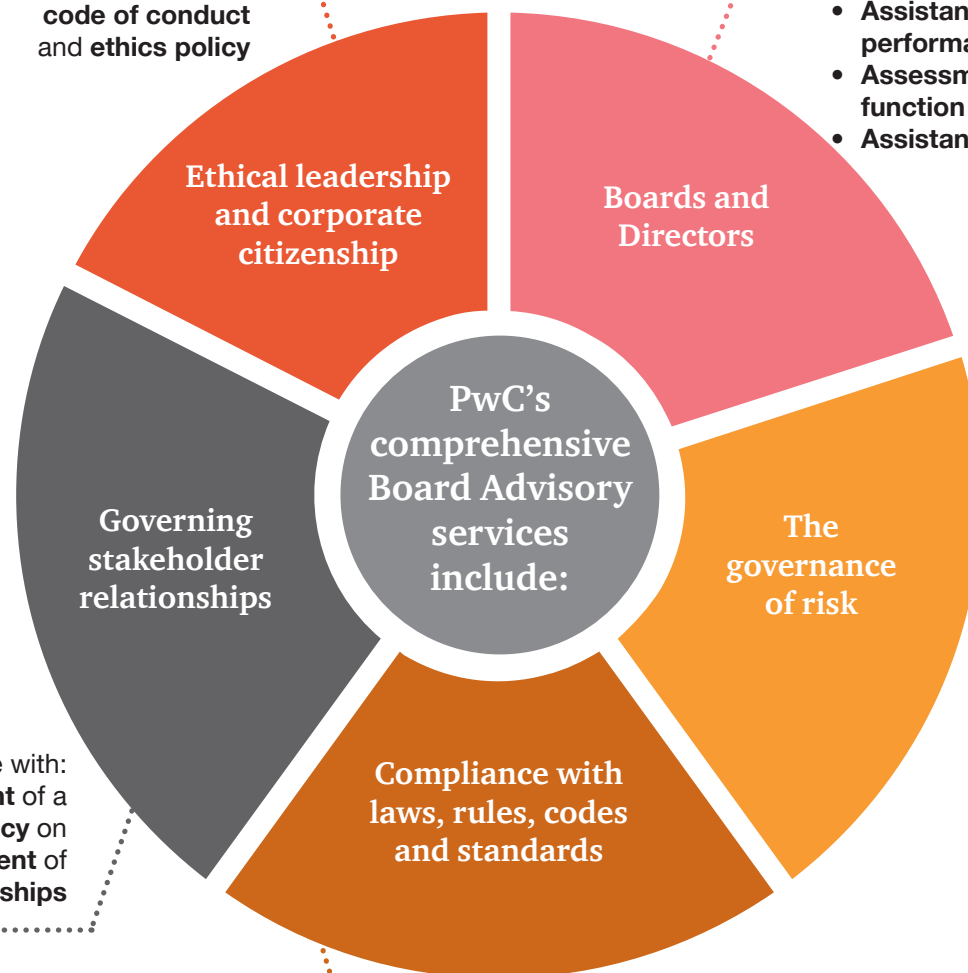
code of conduct and ethics policy

• Assistan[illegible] performa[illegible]
• Assessm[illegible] function
• Assistan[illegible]

Ethical leadership and corporate citizenship

Boards and Directors

PwC's comprehensive Board Advisory services include:

Governing stakeholder relationships

The governance of risk

Compliance with laws, rules, codes and standards

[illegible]e with: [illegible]t of a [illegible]cy on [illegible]ent of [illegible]ships